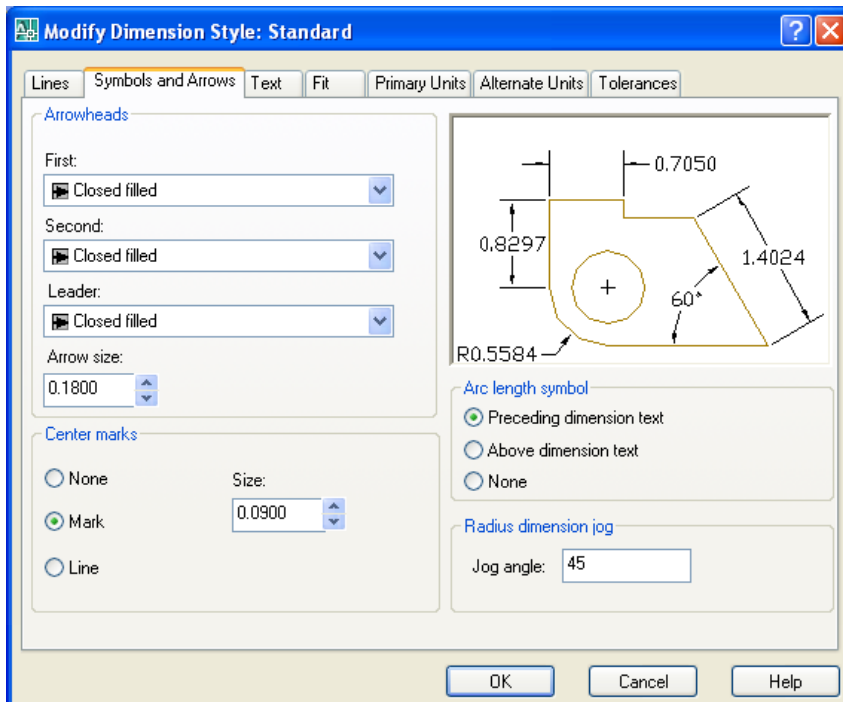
Modify Dimension Style: Standard

Lines | Symbols and Arrows | Text | Fit | Primary Units | Alternate Units | Tolerances

Arrowheads

First:

Closed filled

Second:

Closed filled

Leader:

Closed filled

Arrow size:

0.1800

0.7050

0.8297

1.4024

60°

R0.5584

Center marks

None

Mark

Line

Size:

0.0900

Arc length symbol

Preceding dimension text

Above dimension text

None

Radius dimension jog

Jog angle: 45

OK

Cancel

Help